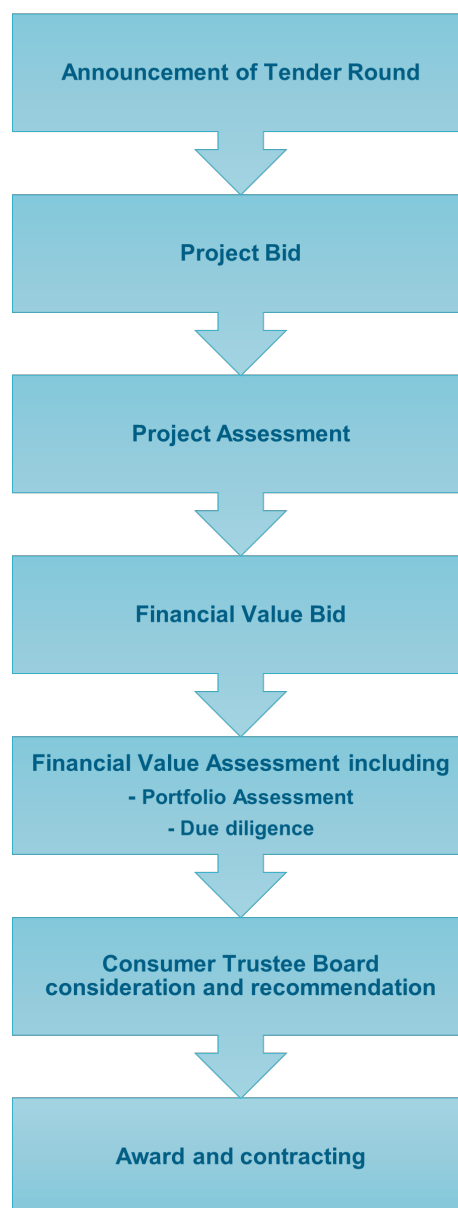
Announcement of Tender Round

Project Bid

Project Assessment

Financial Value Bid

Financial Value Assessment including
- Portfolio Assessment
- Due diligence

Consumer Trustee Board consideration and recommendation

Award and contracting